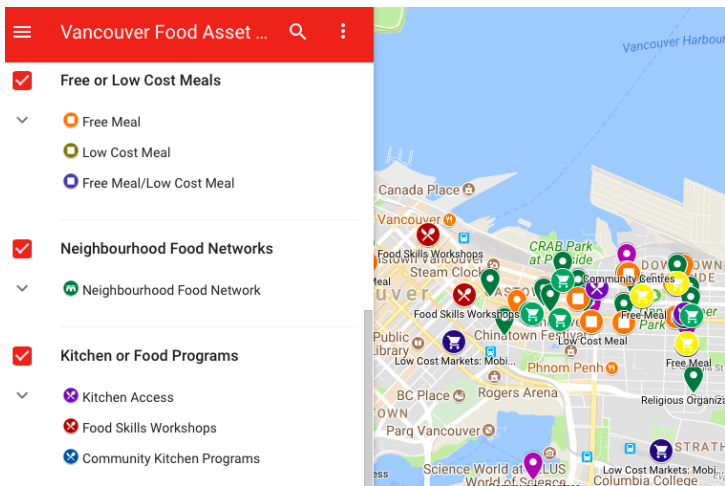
Vancouver Food Asset ...

Free or Low Cost Meals

Free Meal

Low Cost Meal

Free Meal/Low Cost Meal

Neighbourhood Food Networks

Neighbourhood Food Network

Kitchen or Food Programs

Kitchen Access

Food Skills Workshops

Community Kitchen Programs

Vancouver Harbour

Canada Place

Vancouver

Food Skills Workshops

Steam Clock

CRAB Park at Portside

Community Centre

Free Meal

Food Skills Workshops

Chinatown Festival

Low Cost Meal

Free Meal

Public Library

Low Cost Markets: Mobi...

Phnom Penh

Religious Organiz...

BC Place

Rogers Arena

Parq Vancouver

Science World at TELUS World of Science

Low Cost Markets: Mobi...

Columbia College